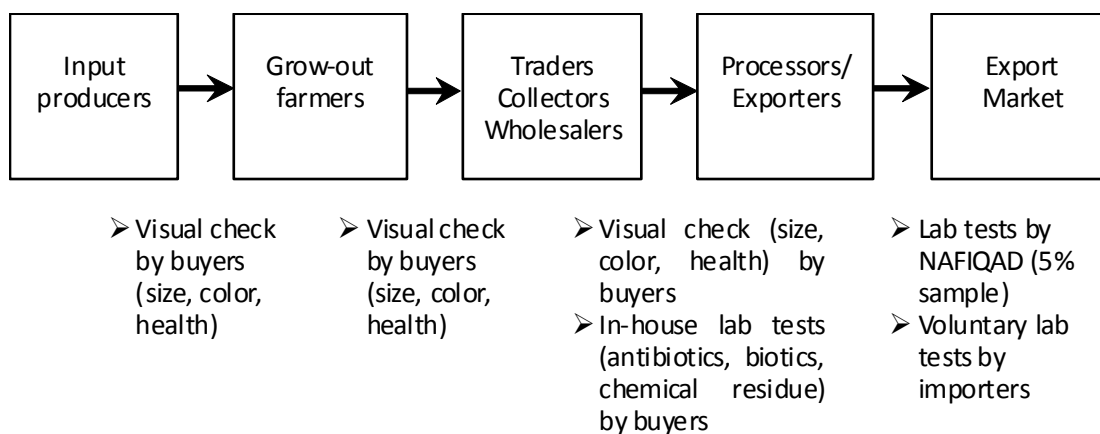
Input producers

Grow-out farmers

Traders Collectors Wholesalers

Processors/ Exporters

Export Market

➢ Visual check by buyers (size, color, health)

➢ Visual check by buyers (size, color, health)

➢ Visual check (size, color, health) by buyers
➢ In-house lab tests (antibiotics, biotics, chemical residue) by buyers

➢ Lab tests by NAFIQAD (5% sample)
➢ Voluntary lab tests by importers